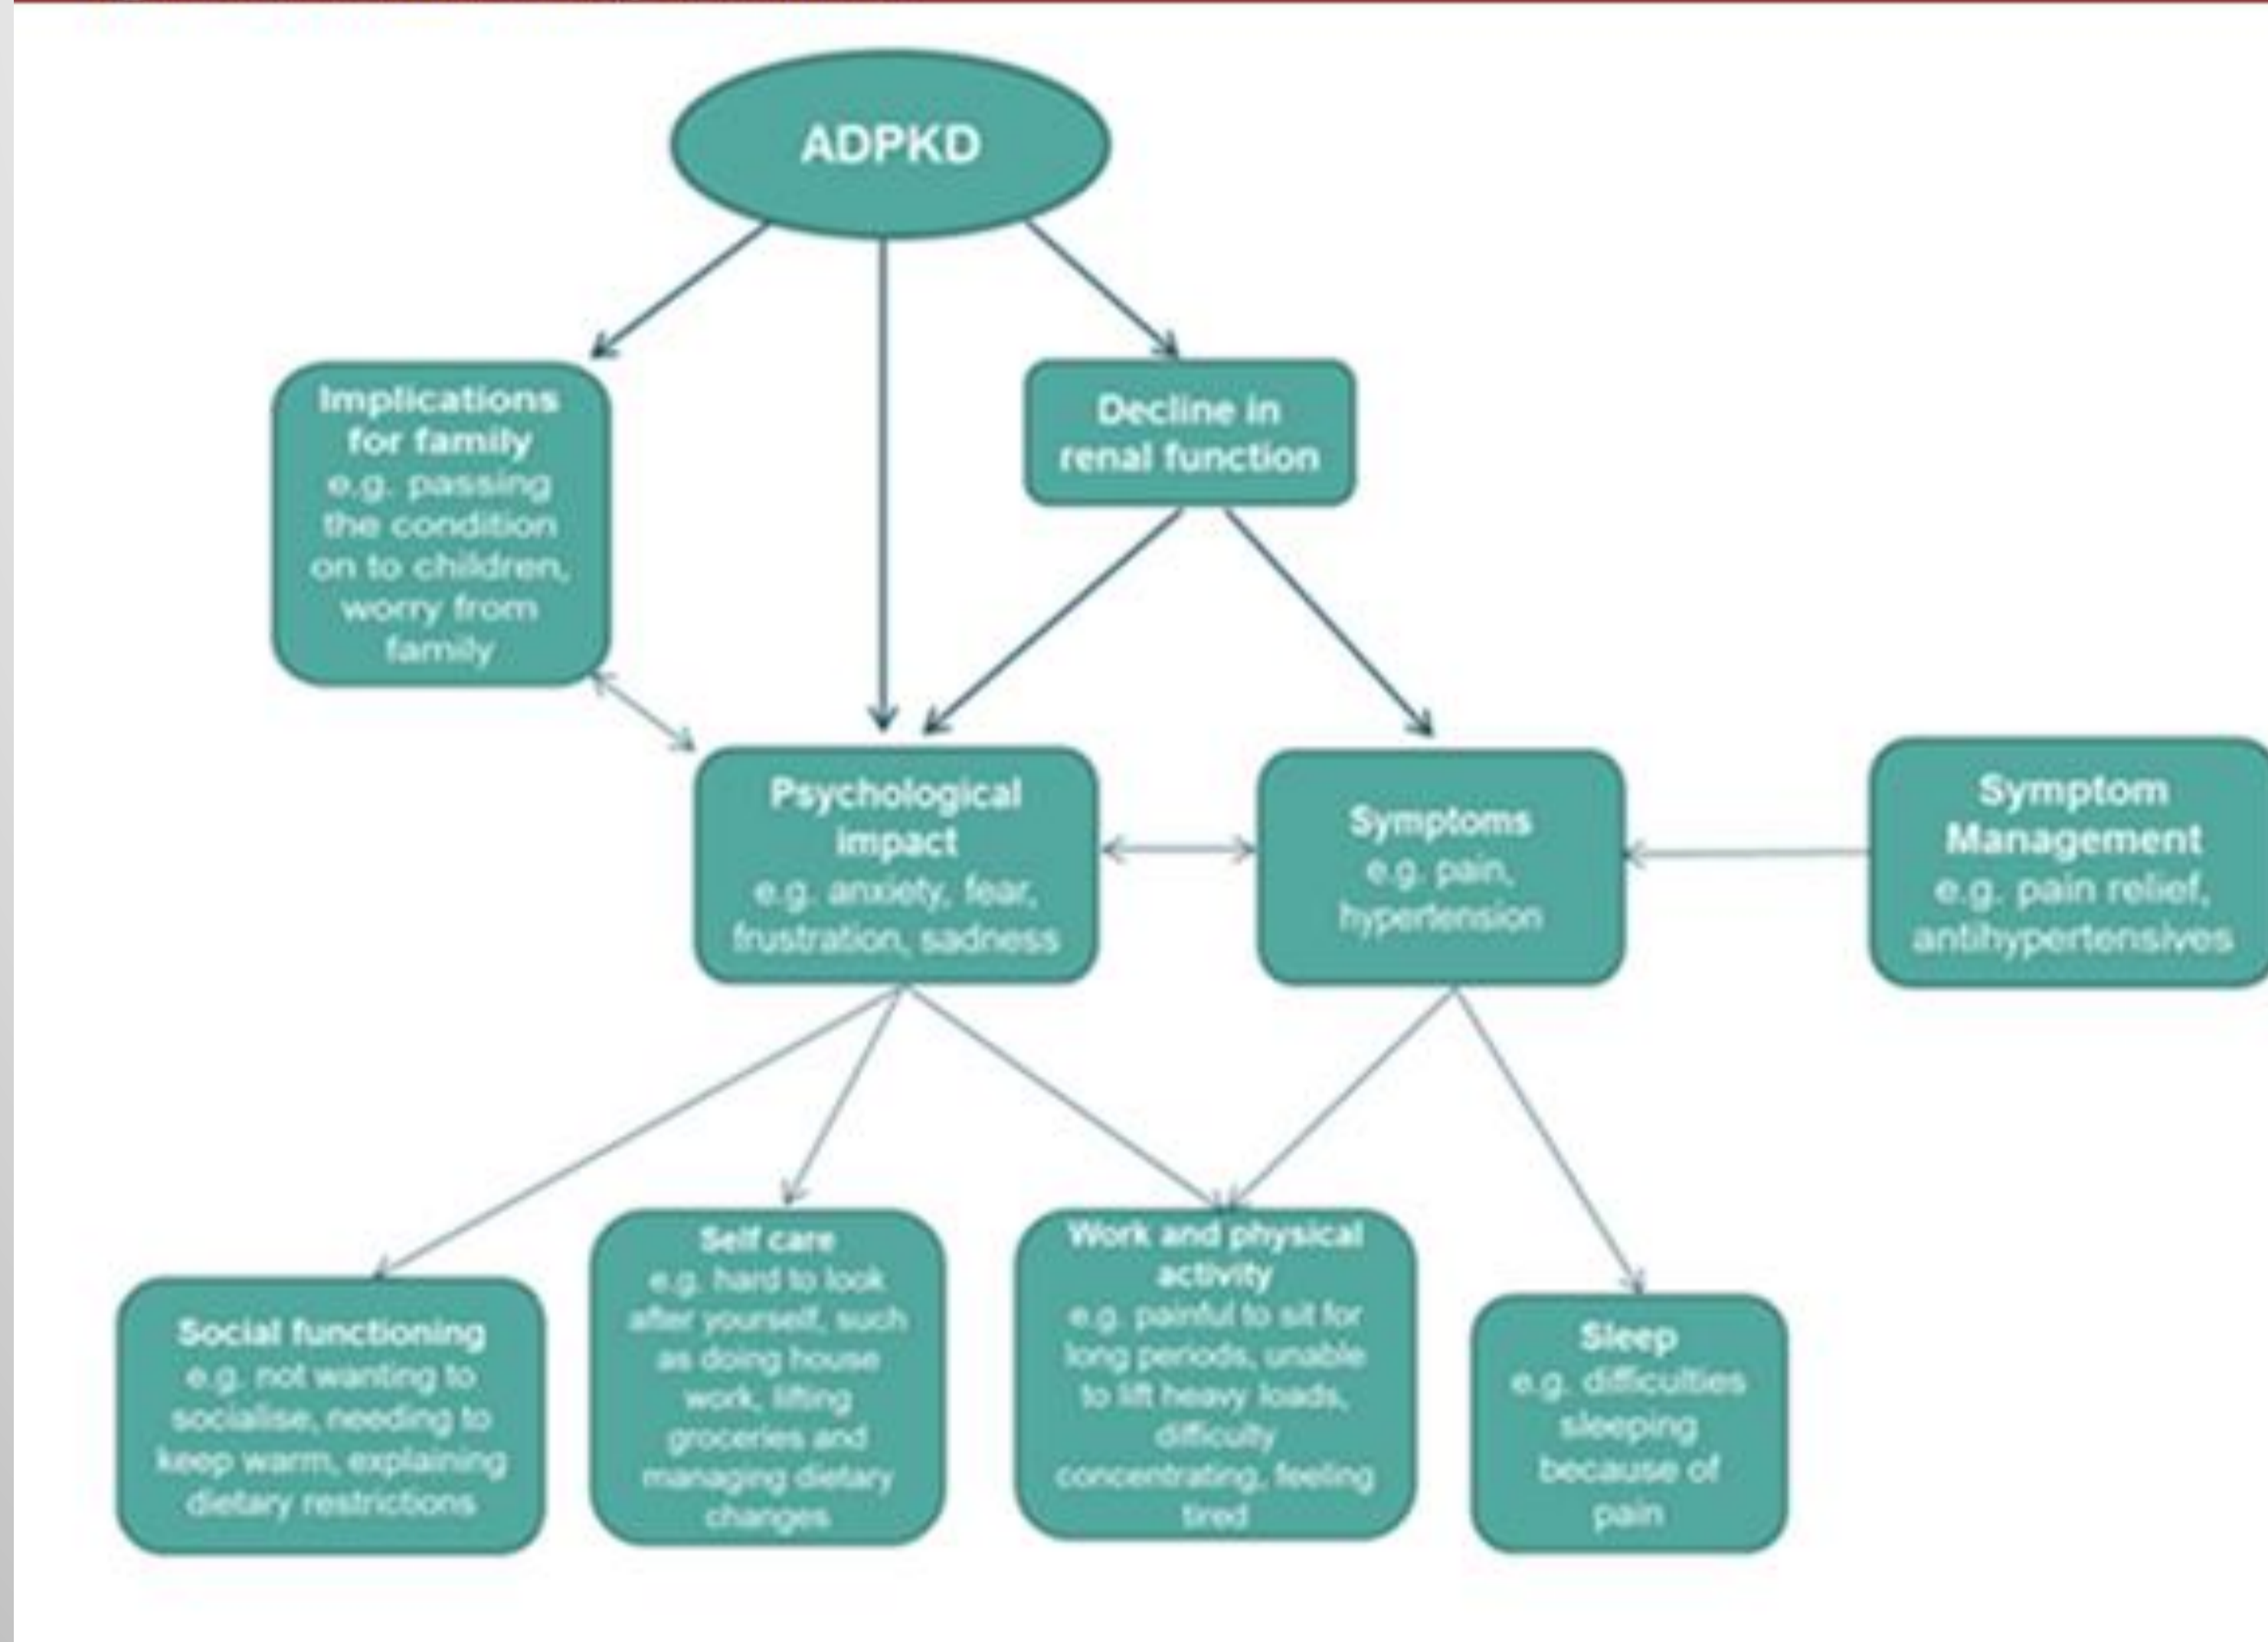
ADPKD

Implications for family
e.g. passing the condition on to children, worry from family

Decline in renal function

Psychological impact
e.g. anxiety, fear, frustration, sadness

Symptoms
e.g. pain, hypertension

Symptom Management
e.g. pain relief, antihypertensives

Social functioning
e.g. not wanting to socialise, needing to keep warm, explaining dietary restrictions

Self care
e.g. hard to look after yourself, such as doing house work, lifting groceries and managing dietary changes

Work and physical activity
e.g. painful to sit for long periods, unable to lift heavy loads, difficulty concentrating, feeling tired

Sleep
e.g. difficulties sleeping because of pain